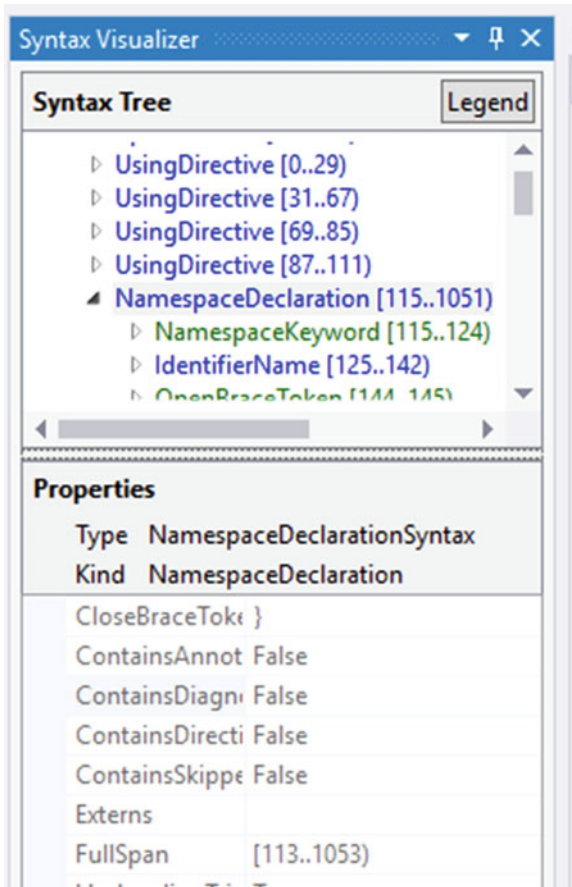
Syntax Visualizer

Syntax Tree

Legend

UsingDirective [0..29)
UsingDirective [31..67)
UsingDirective [69..85)
UsingDirective [87..111)
NamespaceDeclaration [115..1051)
NamespaceKeyword [115..124)
IdentifierName [125..142)
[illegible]

Properties

Type NamespaceDeclarationSyntax
Kind NamespaceDeclaration

| | |
|---|---|
| CloseBraceToke | } |
| ContainsAnnot | False |
| ContainsDiagn | False |
| ContainsDirecti | False |
| ContainsSkippe | False |
| Externs | |
| FullSpan | [113..1053) |